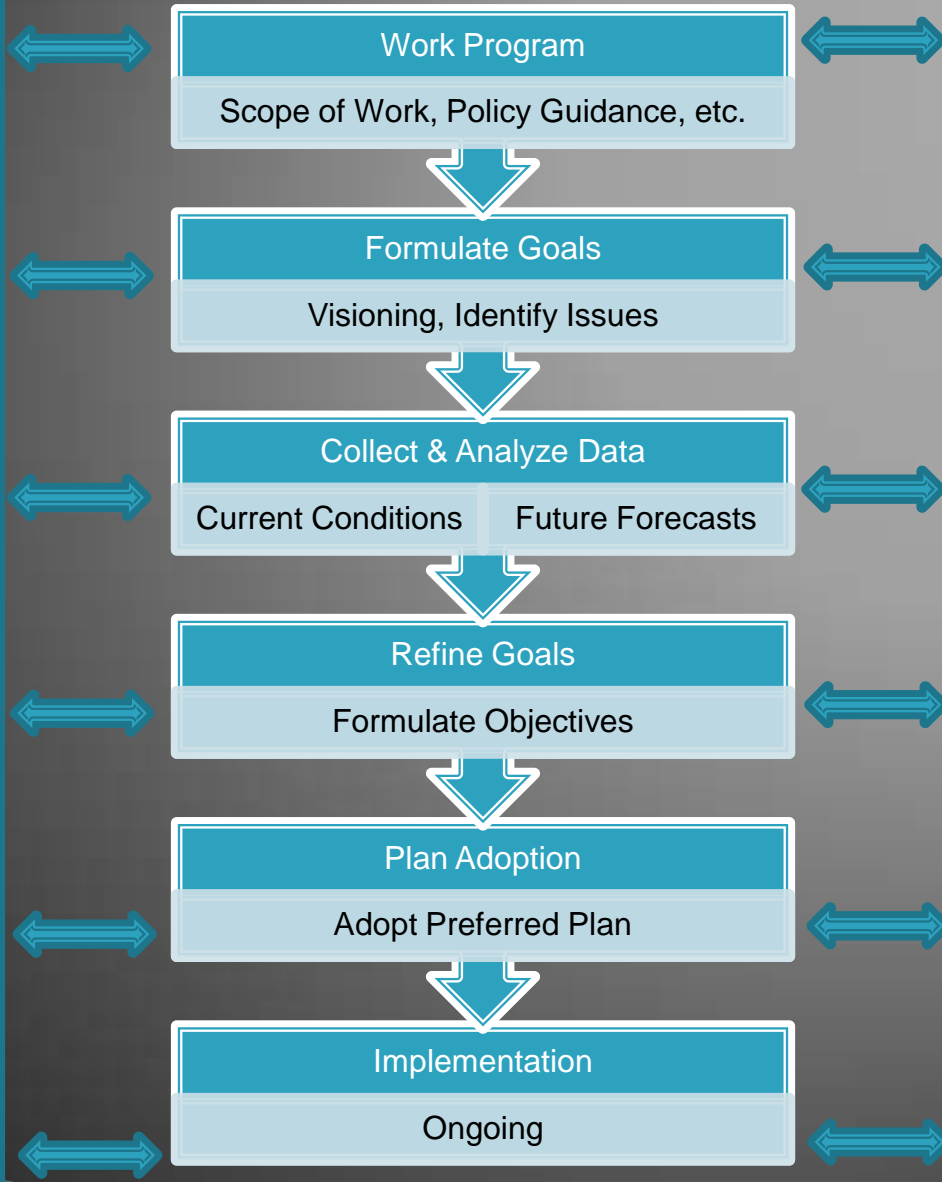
Work Program

Scope of Work, Policy Guidance, etc.

Formulate Goals

Visioning, Identify Issues

Collect & Analyze Data

Current Conditions

Future Forecasts

Refine Goals

Formulate Objectives

Plan Adoption

Adopt Preferred Plan

Implementation

Ongoing